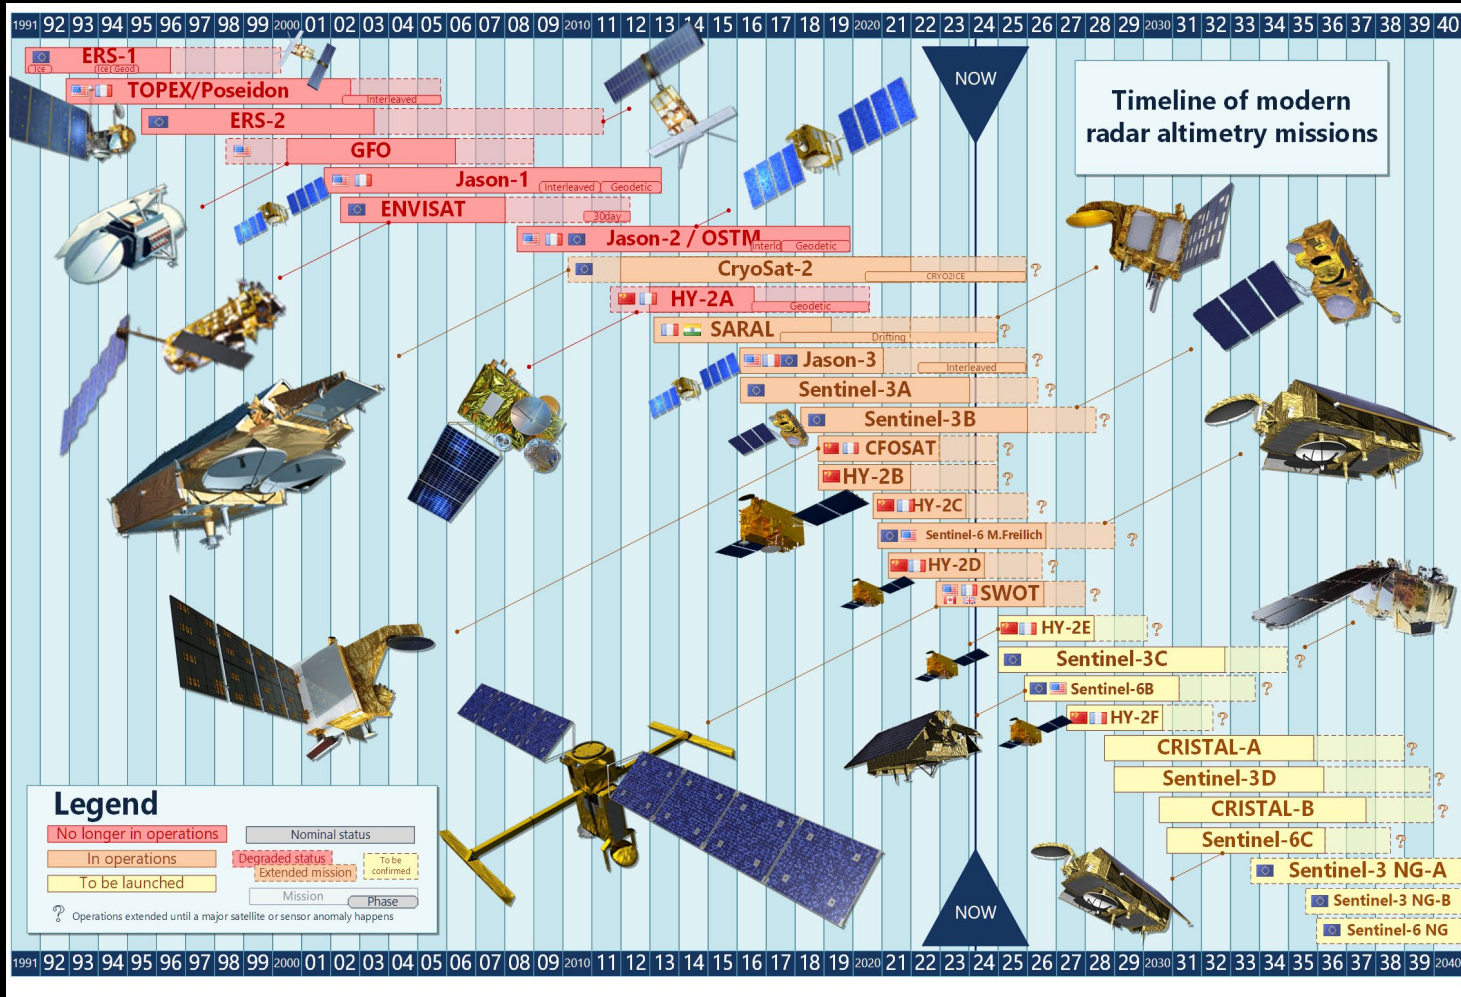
1991 92 93 94 95 96 97 98 99 2000 01 02 03 04 05 06 07 08 09 2010 11 12 13 14 15 16 17 18 19 2020 21 22 23 24 25 26 27 28 29 2030 31 32 33 34 35 36 37 38 39 40

NOW

Timeline of modern radar altimetry missions

ERS-1
Ice Ice Geod
TOPEX/Poseidon
Interleaved
ERS-2
GFO
Jason-1
Interleaved Geodetic
ENVISAT
30day
Jason-2 / OSTM
Interle Geodetic
CryoSat-2
CRYO2ICE ?
HY-2A
Geodetic
SARAL
Drifting ?
Jason-3
Interleaved ?
Sentinel-3A ?
Sentinel-3B ?
CFOSAT ?
HY-2B ?
HY-2C ?
Sentinel-6 M.Freilich ?
HY-2D ?
SWOT ?
HY-2E ?
Sentinel-3C ?
Sentinel-6B ?
HY-2F ?
CRISTAL-A ?
Sentinel-3D ?
CRISTAL-B ?
Sentinel-6C ?
Sentinel-3 NG-A
Sentinel-3 NG-B
Sentinel-6 NG

Legend
No longer in operations
Nominal status
In operations
Degraded status
Extended mission
To be confirmed
To be launched
Mission
Phase
? Operations extended until a major satellite or sensor anomaly happens

NOW

1991 92 93 94 95 96 97 98 99 2000 01 02 03 04 05 06 07 08 09 2010 11 12 13 14 15 16 17 18 19 2020 21 22 23 24 25 26 27 28 29 2030 31 32 33 34 35 36 37 38 39 2040